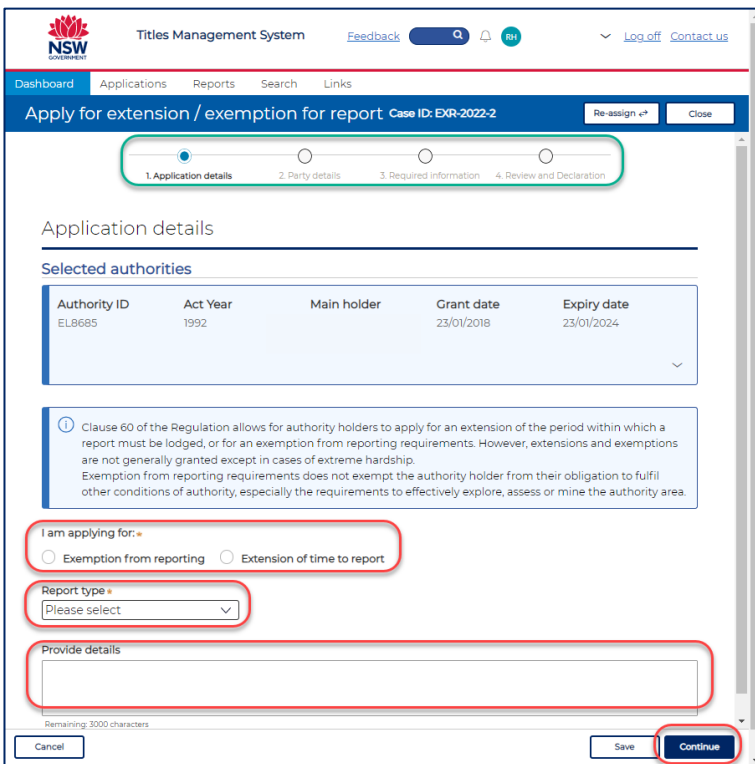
NSW GOVERNMENT

Titles Management System

Feedback

RH

Log off Contact us

Dashboard Applications Reports Search Links

Apply for extension / exemption for report Case ID: EXR-2022-2

Re-assign

Close

1. Application details 2. Party details 3. Required information 4. Review and Declaration

Application details

Selected authorities

| Authority ID | Act Year | Main holder | Grant date | Expiry date |
|---|---|---|---|---|
| EL8685 | 1992 | | 23/01/2018 | 23/01/2024 |

Clause 60 of the Regulation allows for authority holders to apply for an extension of the period within which a report must be lodged, or for an exemption from reporting requirements. However, extensions and exemptions are not generally granted except in cases of extreme hardship.
Exemption from reporting requirements does not exempt the authority holder from their obligation to fulfil other conditions of authority, especially the requirements to effectively explore, assess or mine the authority area.

I am applying for: *

Exemption from reporting

Extension of time to report

Report type *

Please select

Provide details

Remaining: 3000 characters

Cancel

Save

Continue